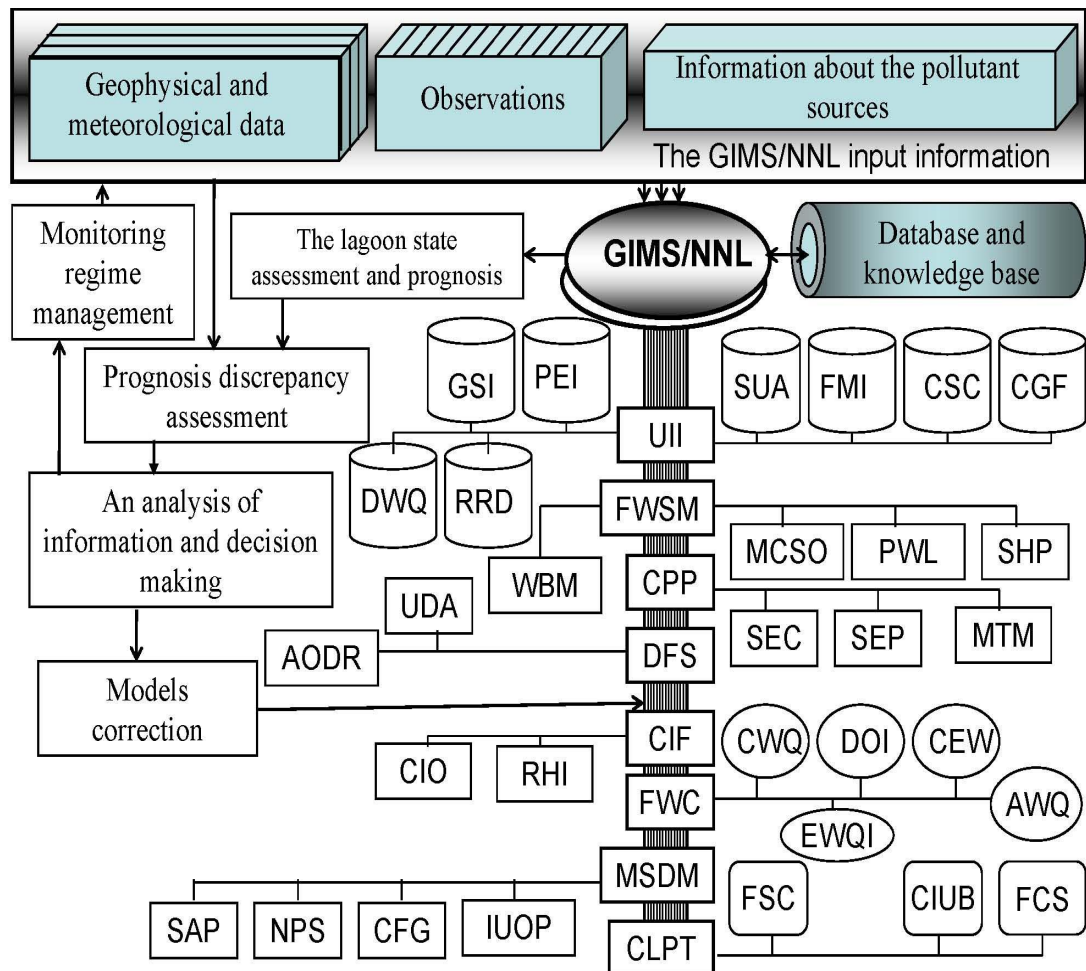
Geophysical and meteorological data

Observations

Information about the pollutant sources

The GIMS/NNL input information

Monitoring regime management

The lagoon state assessment and prognosis

GIMS/NNL

Database and knowledge base

Prognosis discrepancy assessment

GSI

PEI

SUA

FMI

CSC

CGF

UII

DWQ

RRD

An analysis of information and decision making

FWSM

MCSO

PWL

SHP

WBM

CPP

UDA

SEC

SEP

MTM

AODR

DFS

Models correction

CIF

CWQ

DOI

CEW

CIO

RHI

FWC

AWQ

EWQI

MSDM

FSC

CIUB

FCS

SAP

NPS

CFG

IUOP

CLPT